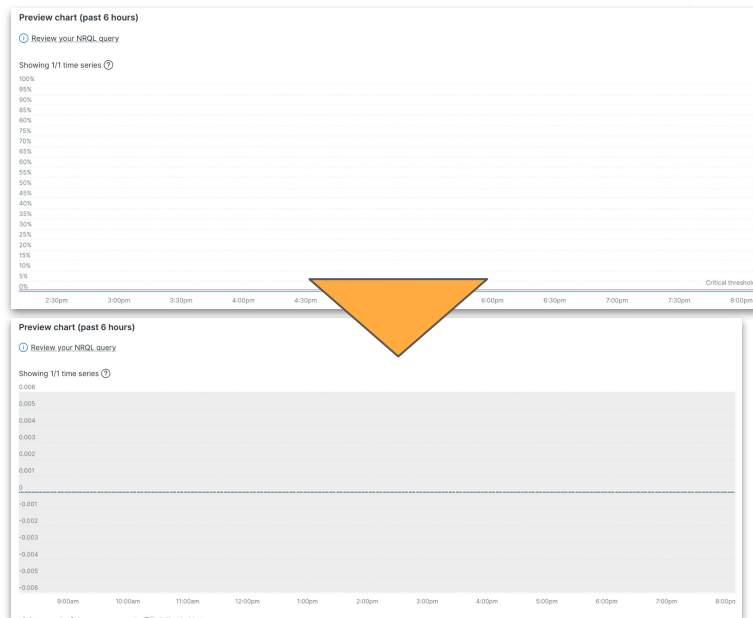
Preview chart (past 6 hours)

Review your NRQL query

Showing 1/1 time series

100%
95%
90%
85%
80%
75%
70%
65%
60%
55%
50%
45%
40%
35%
30%
25%
20%
15%
10%
5%
0%

Critical threshol

2:30pm 3:00pm 3:30pm 4:00pm 4:30pm 6:00pm 6:30pm 7:00pm 7:30pm 8:00pm

Preview chart (past 6 hours)

Review your NRQL query

Showing 1/1 time series

0.006
0.005
0.004
0.003
0.002
0.001
0
-0.001
-0.002
-0.003
-0.004
-0.005
-0.006

9:00am 10:00am 11:00am 12:00pm 1:00pm 2:00pm 3:00pm 4:00pm 5:00pm 6:00pm 7:00pm 8:00pm